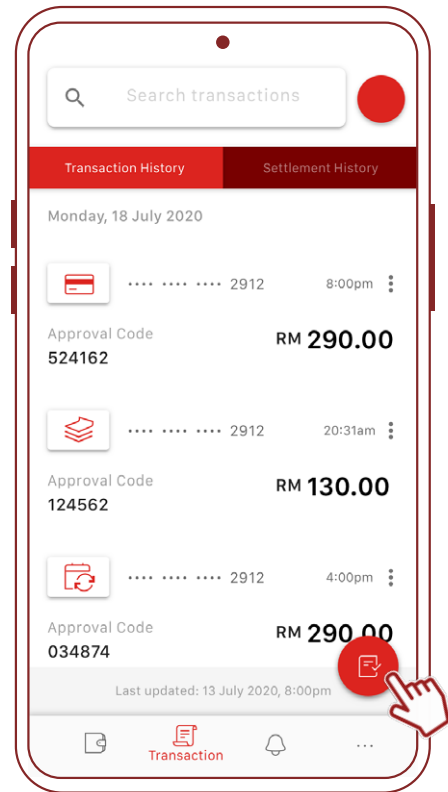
Search transactions

Transaction History

Settlement History

Monday, 18 July 2020

•••• •••• •••• 2912

8:00pm

Approval Code
524162

RM 290.00

•••• •••• •••• 2912

20:31am

Approval Code
124562

RM 130.00

•••• •••• •••• 2912

4:00pm

Approval Code
034874

RM 290.00

Last updated: 13 July 2020, 8:00pm

Transaction

...